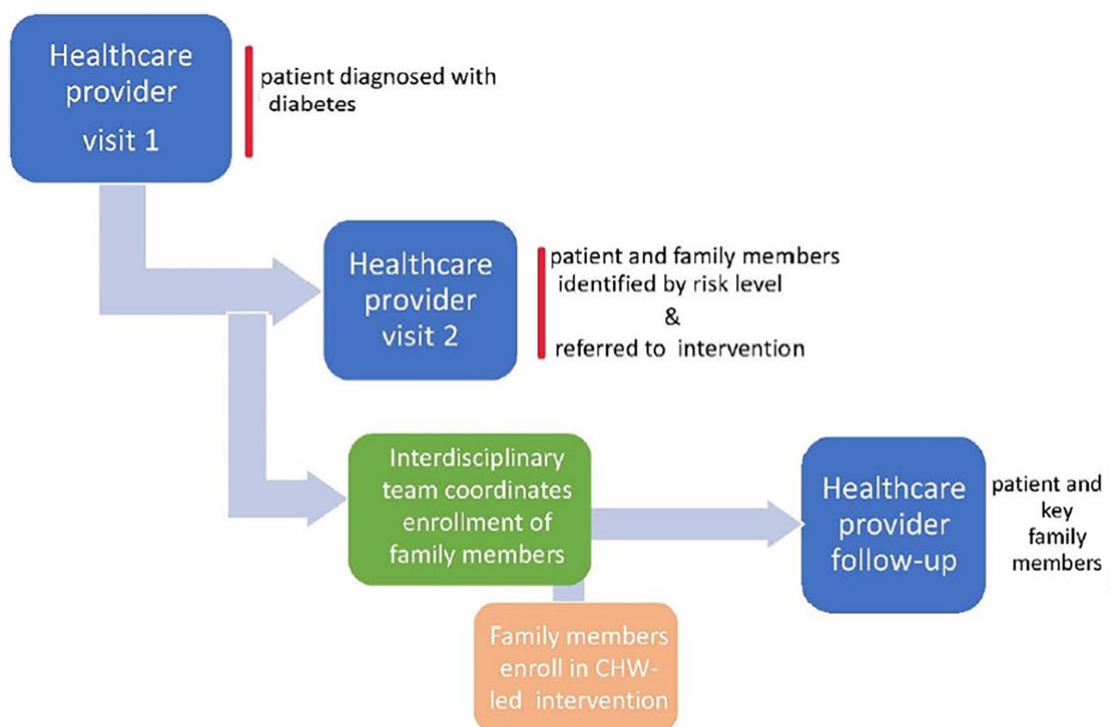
Healthcare provider visit 1

patient diagnosed with diabetes

Healthcare provider visit 2

patient and family members identified by risk level & referred to intervention

Interdisciplinary team coordinates enrollment of family members

Healthcare provider follow-up

patient and key family members

Family members enroll in CHW-led intervention